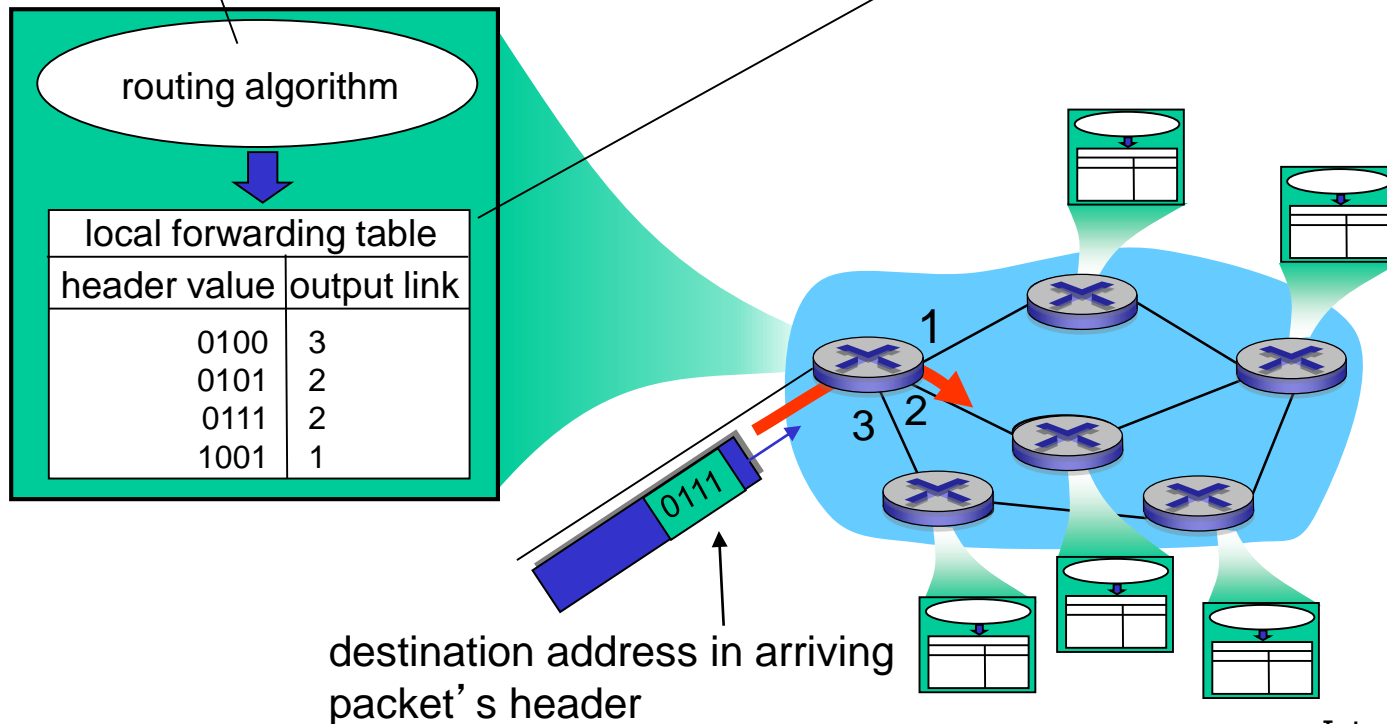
routing algorithm

| local forwarding table | |
|---|---|
| header value | output link |
| 0100 | 3 |
| 0101 | 2 |
| 0111 | 2 |
| 1001 | 1 |

1
2
3

0111

destination address in arriving packet's header